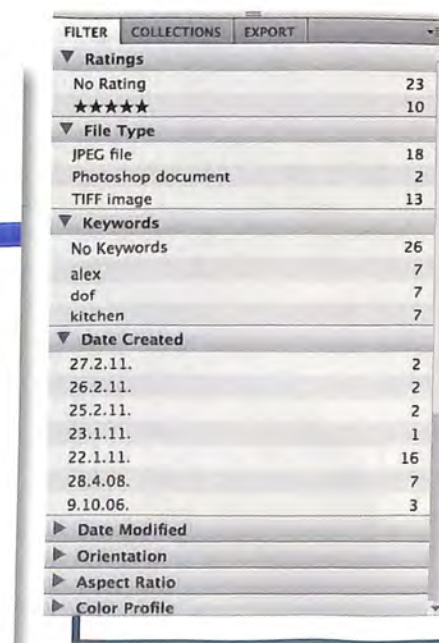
FILTER COLLECTIONS EXPORT

▼ Ratings

| | |
|---|---|
| No Rating | 23 |
| ★★★★★ | 10 |

▼ File Type

| | |
|---|---|
| JPEG file | 18 |
| Photoshop document | 2 |
| TIFF image | 13 |

▼ Keywords

| | |
|---|---|
| No Keywords | 26 |
| alex | 7 |
| dof | 7 |
| kitchen | 7 |

▼ Date Created

| | |
|---|---|
| 27.2.11. | 2 |
| 26.2.11. | 2 |
| 25.2.11. | 2 |
| 23.1.11. | 1 |
| 22.1.11. | 16 |
| 28.4.08. | 7 |
| 9.10.06. | 3 |

▶ Date Modified

▶ Orientation

▶ Aspect Ratio

▶ Color Profile